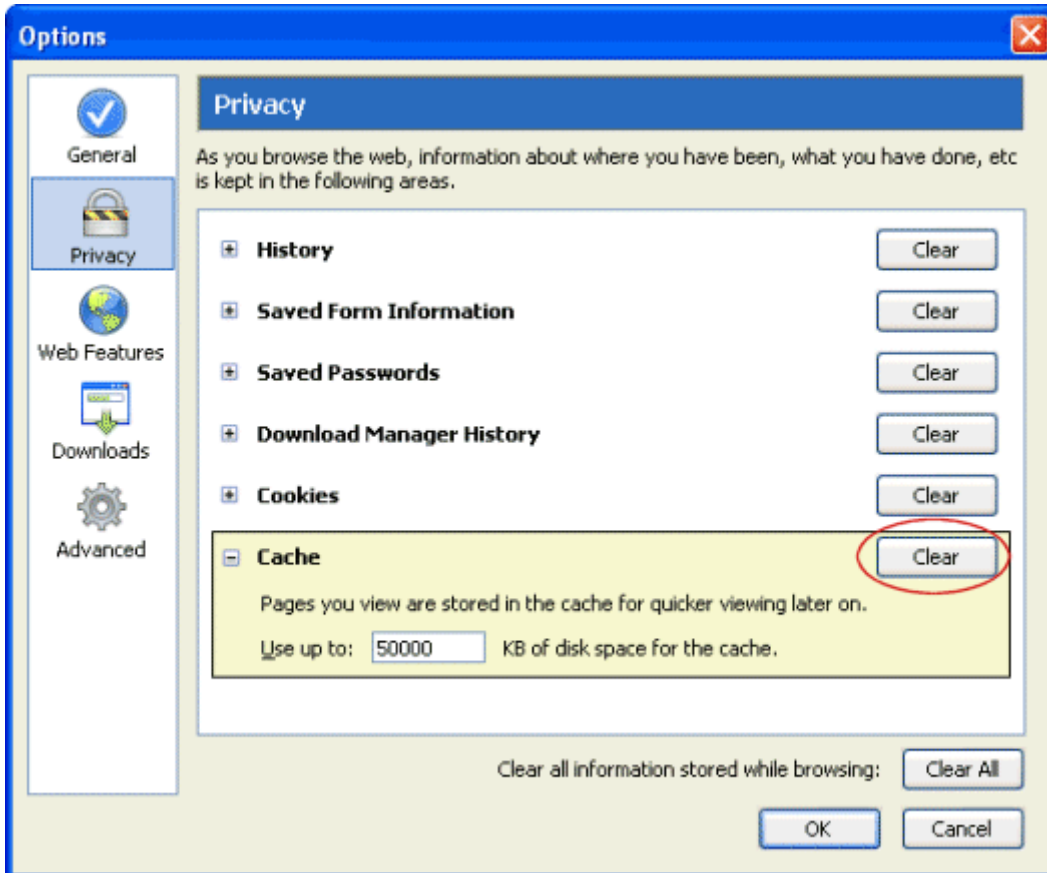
Options

General

Privacy

Web Features

Downloads

Advanced

Privacy

As you browse the web, information about where you have been, what you have done, etc is kept in the following areas.

History Clear

Saved Form Information Clear

Saved Passwords Clear

Download Manager History Clear

Cookies Clear

Cache Clear

Pages you view are stored in the cache for quicker viewing later on.

Use up to: 50000 KB of disk space for the cache.

Clear all information stored while browsing: Clear All

OK Cancel